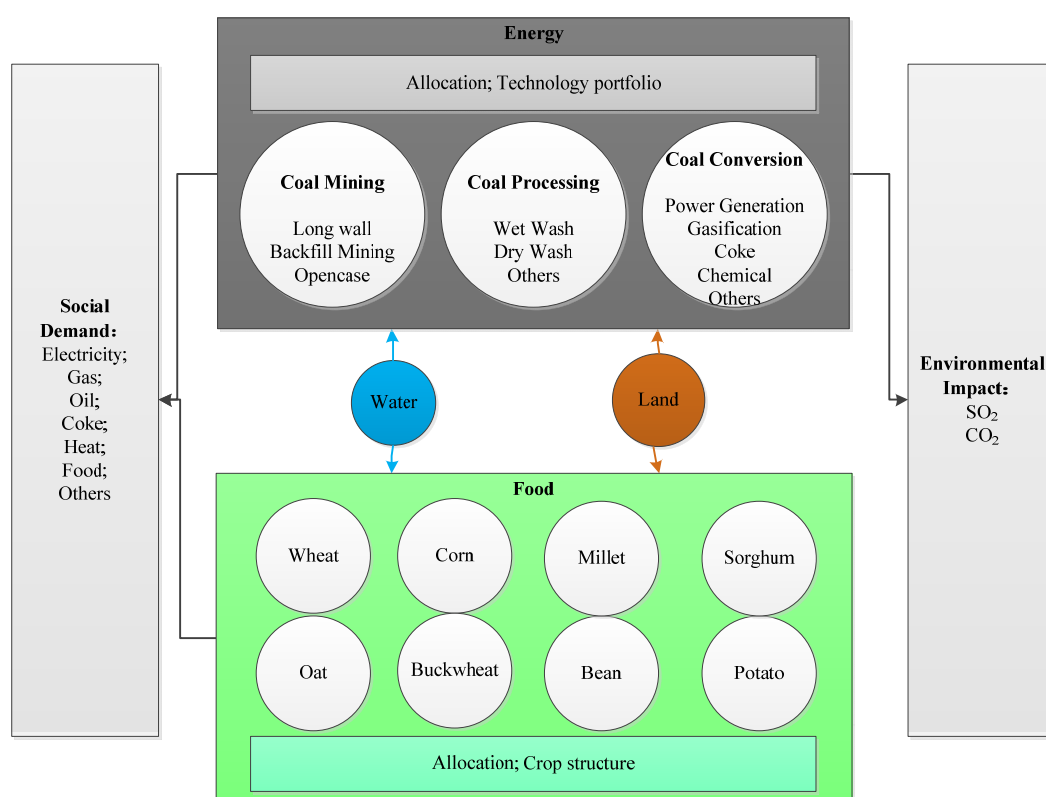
Energy

Allocation; Technology portfolio

Coal Mining
Long wall
Backfill Mining
Opencase

Coal Processing
Wet Wash
Dry Wash
Others

Coal Conversion
Power Generation
Gasification
Coke
Chemical
Others

Social Demand：
Electricity;
Gas;
Oil;
Coke;
Heat;
Food;
Others

Water

Land

Environmental Impact：
$SO_2$
$CO_2$

Food

Wheat

Corn

Millet

Sorghum

Oat

Buckwheat

Bean

Potato

Allocation; Crop structure